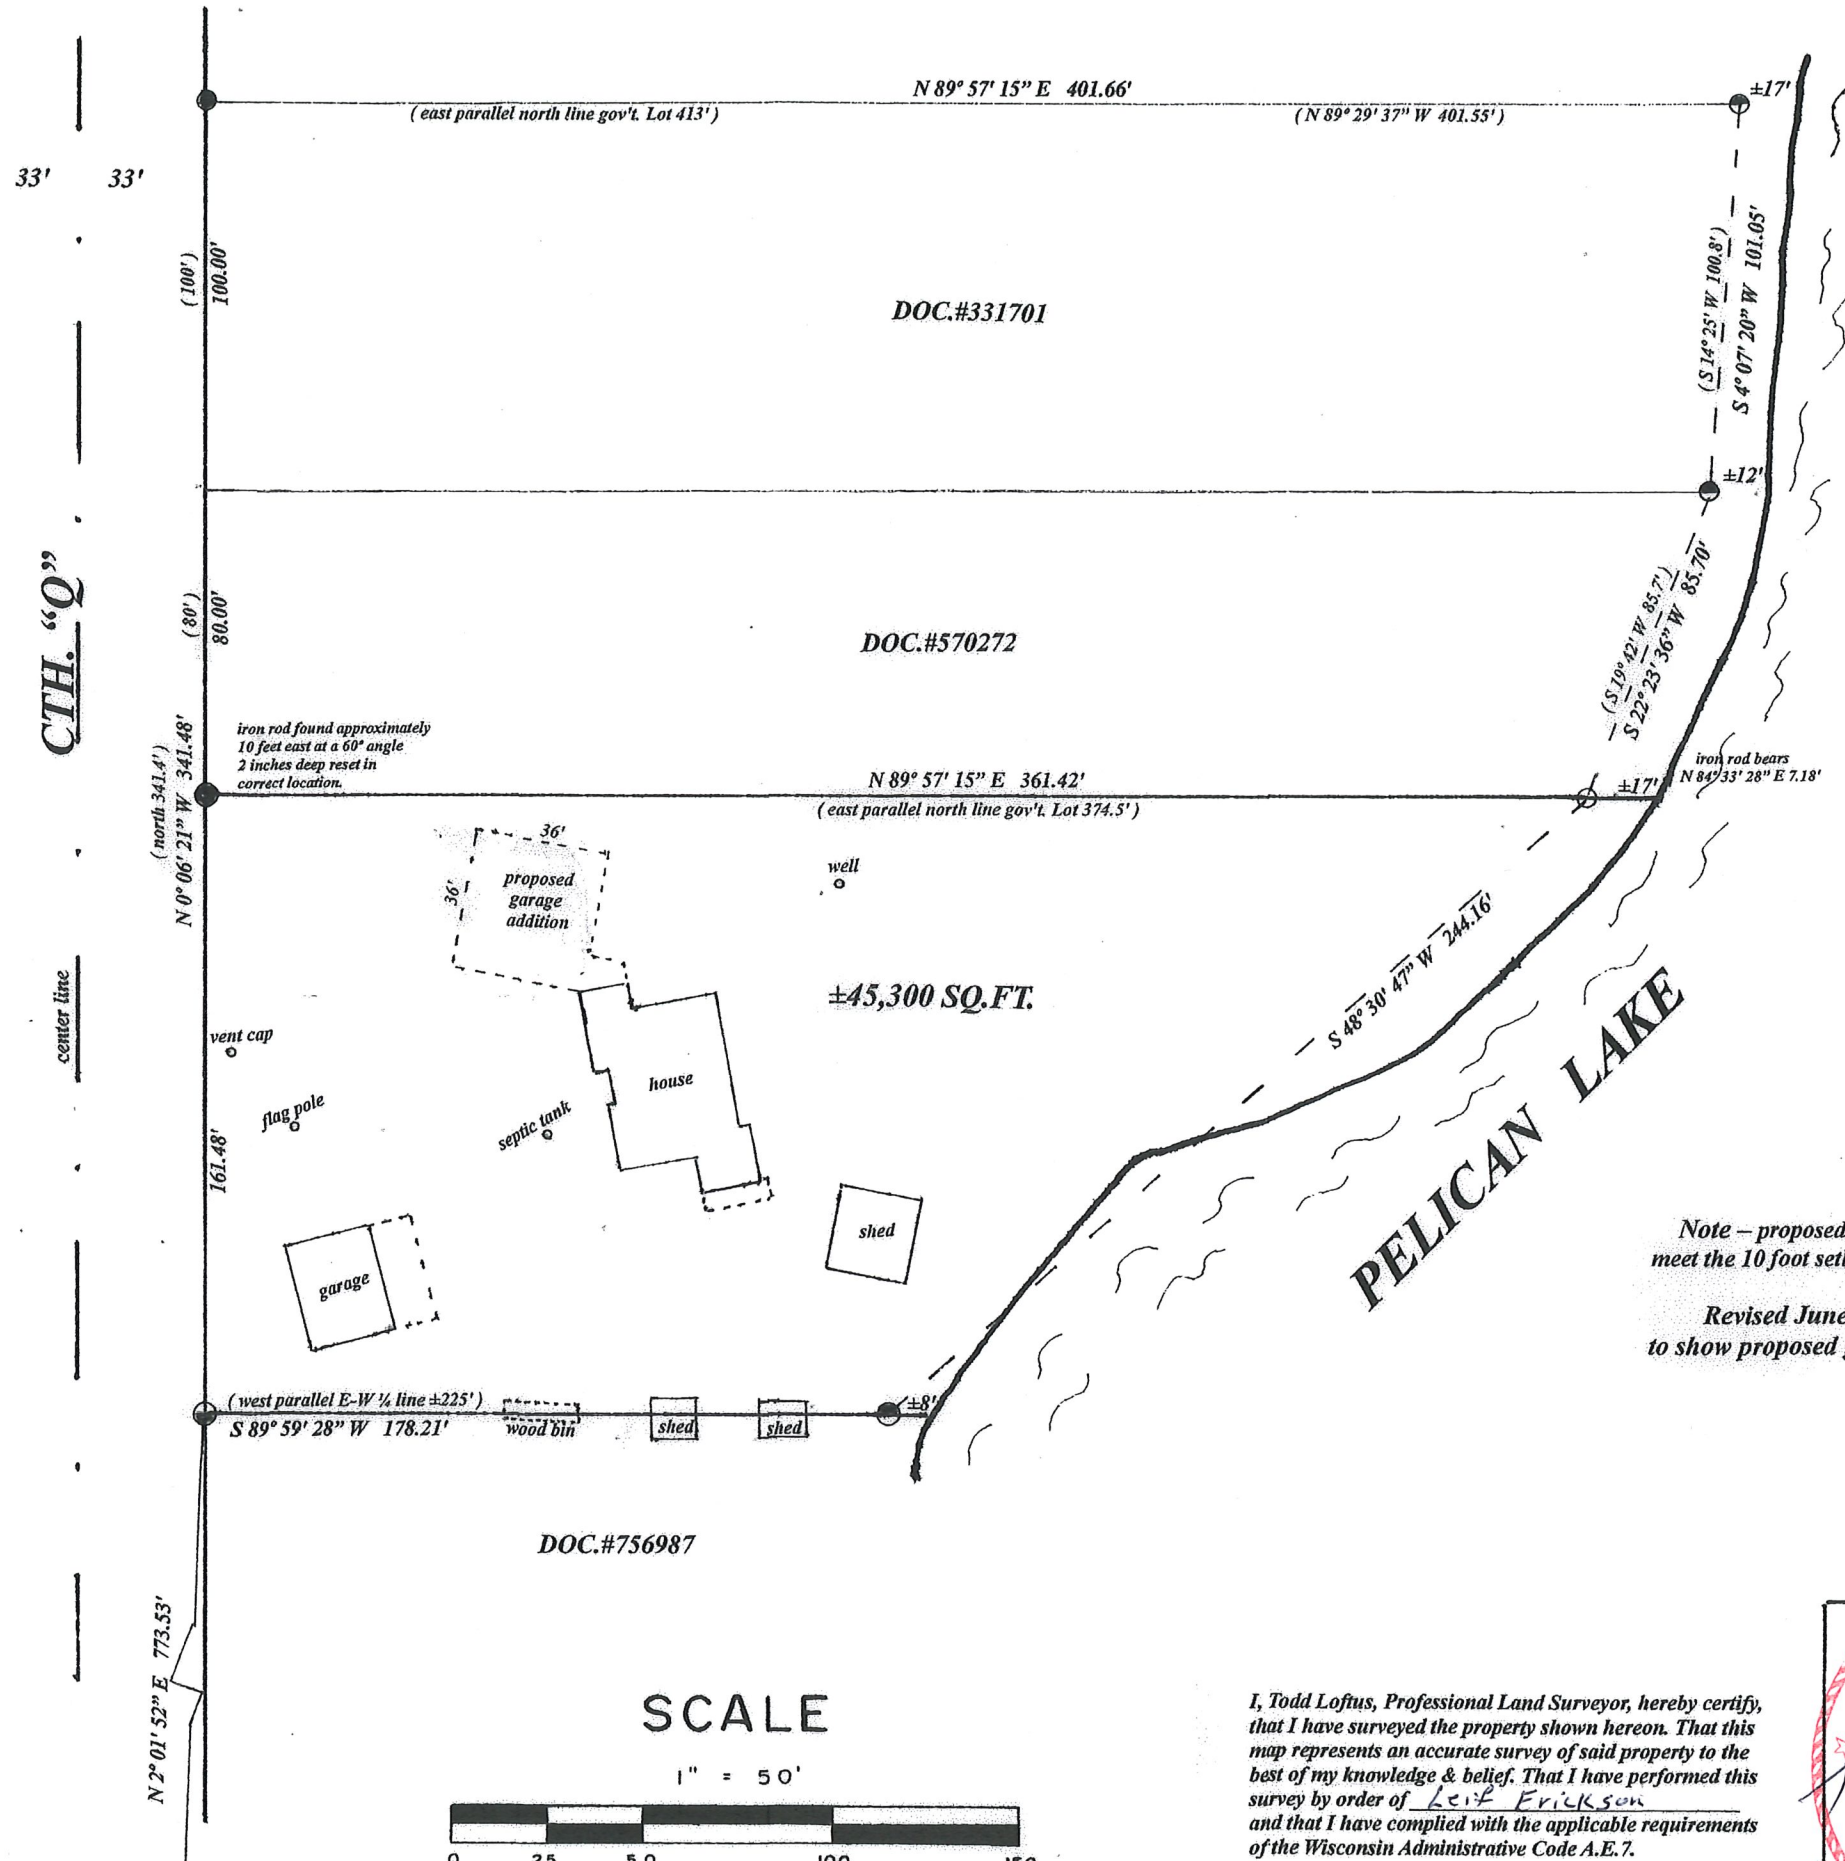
N 89° 57' 15" E 401.66'
( east parallel north line gov't. Lot 413' )
( N 89° 29' 37" W 401.55' )
±17'

33'
33'

CTH. "Q"

center line

( 100' )
100.00'

DOC.#331701

( S 14° 25' W 100.8' )
S 4° 07' 20" W 101.05'

±12'

( 80' )
80.00'

DOC.#570272

( S 19° 42' W 85.7' )
S 22° 23' 36" W 85.70'

( north 341.4' )
N 0° 06' 21" W 341.48'

iron rod found approximately 10 feet east at a 60° angle 2 inches deep reset in correct location.

N 89° 57' 15" E 361.42'
( east parallel north line gov't. Lot 374.5' )

±17'
iron rod bears N 84° 33' 28" E 7.18'

36'
36'
proposed garage addition

well

S 48° 30' 47" W 244.16'

±45,300 SQ.FT.

vent cap

house

flag pole

septic tank

161.48'

PELICAN LAKE

shed

garage

Note – proposed
meet the 10 foot set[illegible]

Revised June
to show proposed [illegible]

( west parallel E-W ¼ line ±225' )
S 89° 59' 28" W 178.21'
wood bin
shed
shed
±8'

DOC.#756987

N 2° 01' 52" E 773.53'

SCALE
1" = 50'
0 25 50 100 150

I, Todd Loftus, Professional Land Surveyor, hereby certify, that I have surveyed the property shown hereon. That this map represents an accurate survey of said property to the best of my knowledge & belief. That I have performed this survey by order of Leif Erickson and that I have complied with the applicable requirements of the Wisconsin Administrative Code A.E.7.